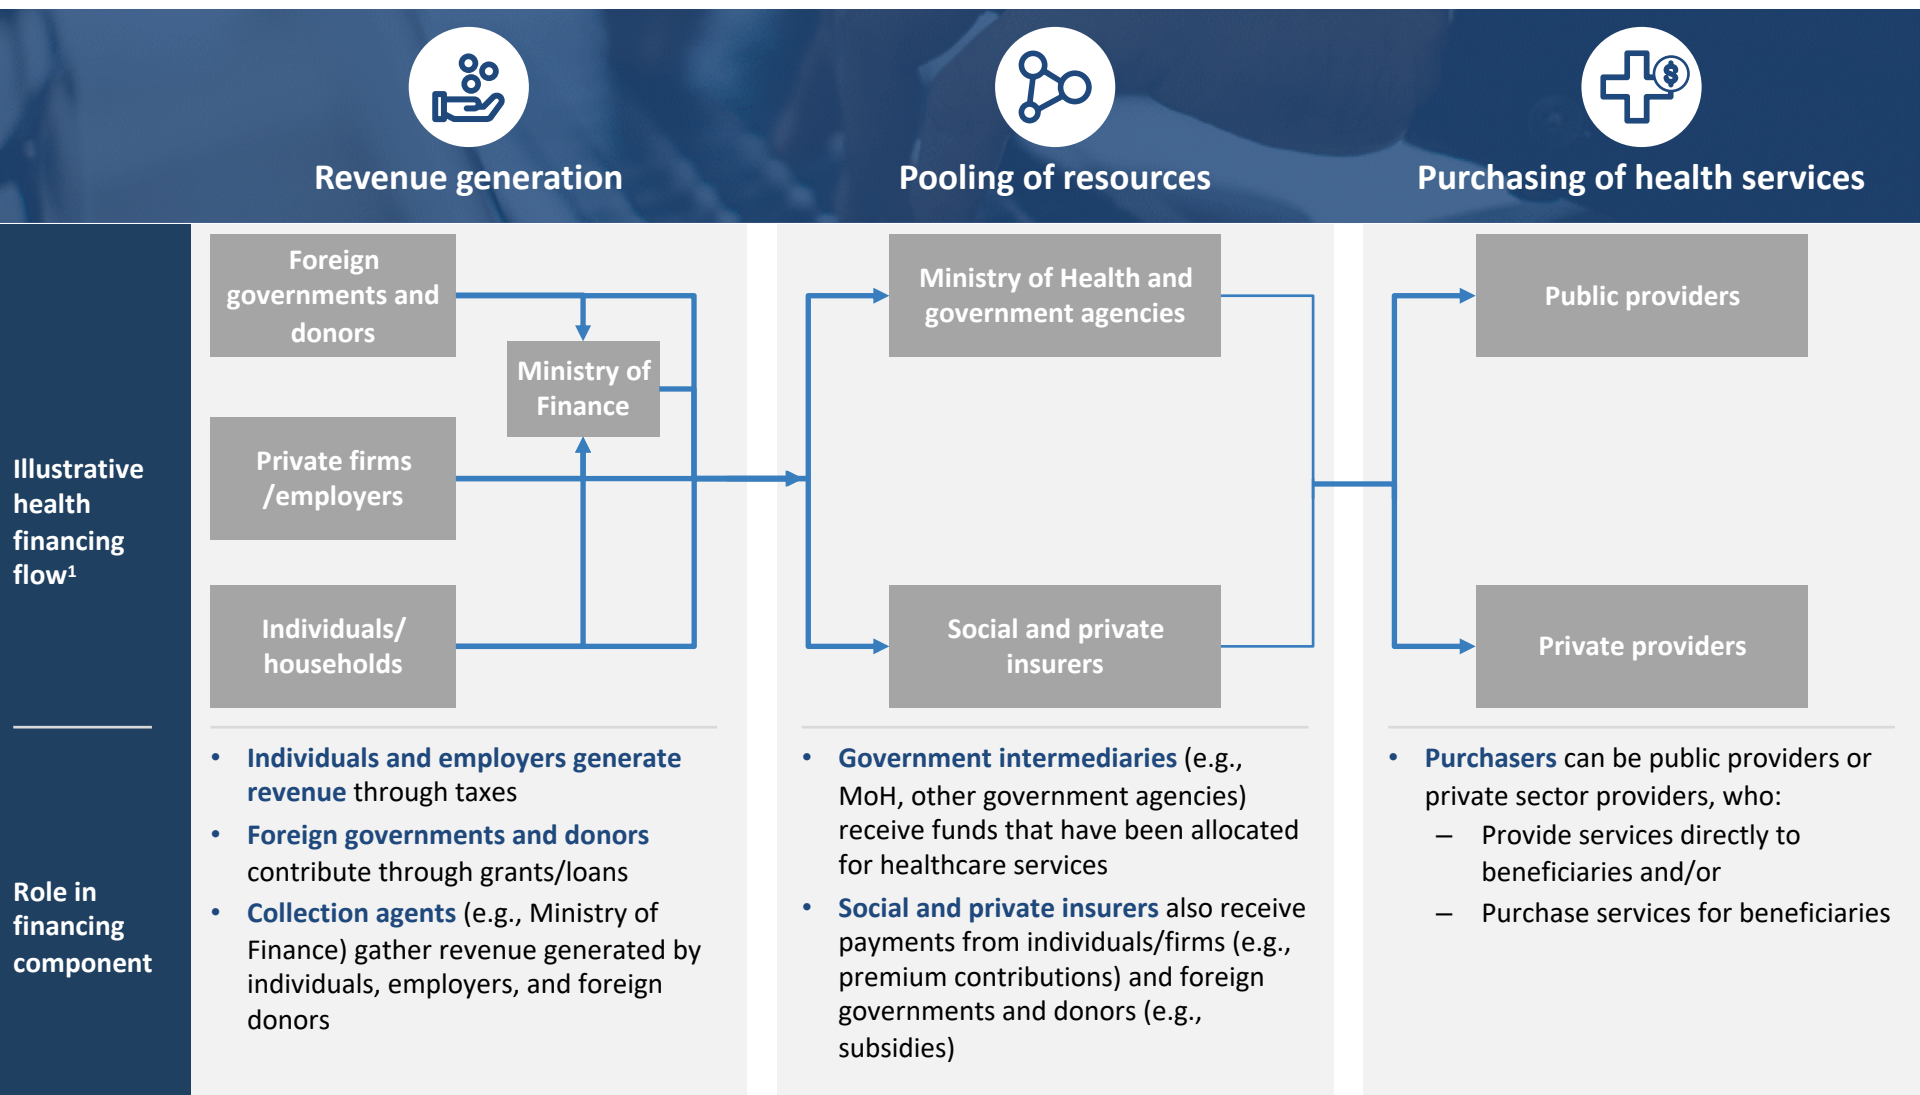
Revenue generation

Pooling of resources

Purchasing of health services

Illustrative health financing flow$^1$

Foreign governments and donors

Ministry of Finance

Private firms /employers

Individuals/ households

Ministry of Health and government agencies

Social and private insurers

Public providers

Private providers

Role in financing component

- Individuals and employers generate revenue through taxes
- Foreign governments and donors contribute through grants/loans
- Collection agents (e.g., Ministry of Finance) gather revenue generated by individuals, employers, and foreign donors

- Government intermediaries (e.g., MoH, other government agencies) receive funds that have been allocated for healthcare services
- Social and private insurers also receive payments from individuals/firms (e.g., premium contributions) and foreign governments and donors (e.g., subsidies)

- Purchasers can be public providers or private sector providers, who:
  – Provide services directly to beneficiaries and/or
  – Purchase services for beneficiaries